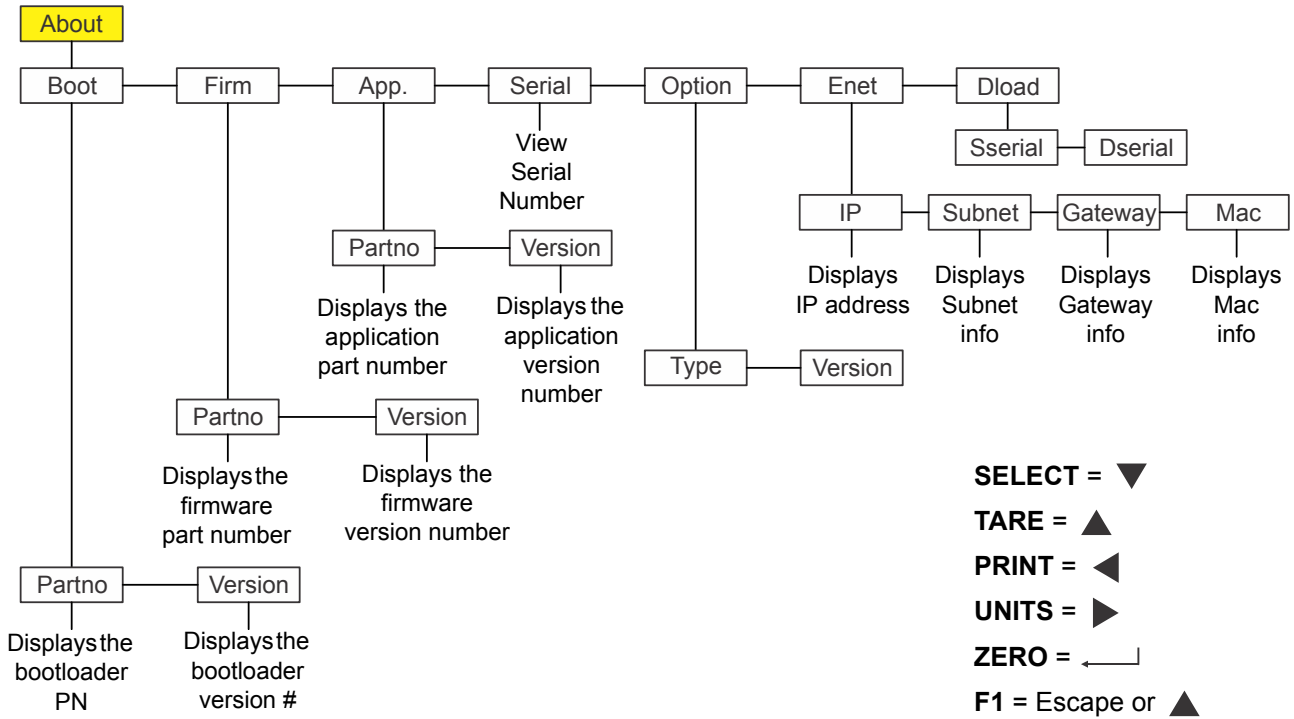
About

Boot
Firm
App.
Serial
Option
Enet
Dload

View Serial Number

Sserial
Dserial

IP
Subnet
Gateway
Mac

Displays IP address
Displays Subnet info
Displays Gateway info
Displays Mac info

Partno
Version

Displays the application part number
Displays the application version number

Type
Version

Partno
Version

Displays the firmware part number
Displays the firmware version number

Partno
Version

Displays the bootloader PN
Displays the bootloader version #

**SELECT** = ▼
**TARE** = ▲
**PRINT** = ◀
**UNITS** = ▶
**ZERO** = ↵
**F1** = Escape or ▲